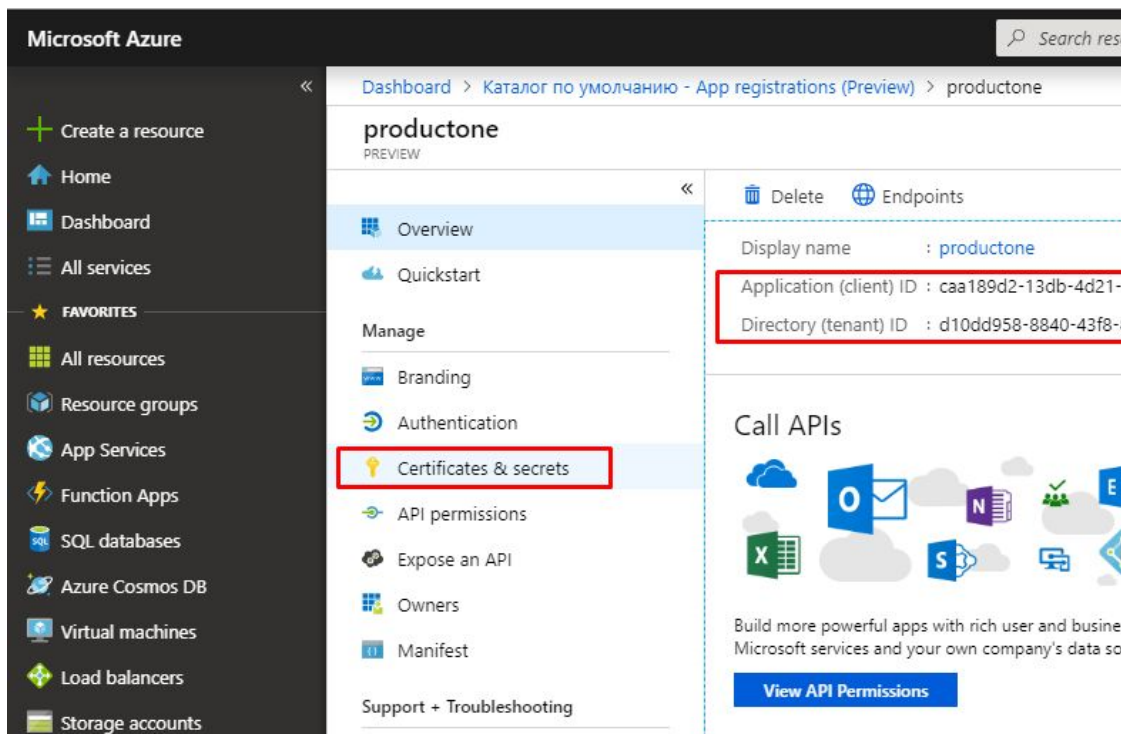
Microsoft Azure

Search res

«

Create a resource

Home

Dashboard

All services

FAVORITES

All resources

Resource groups

App Services

Function Apps

SQL databases

Azure Cosmos DB

Virtual machines

Load balancers

Storage accounts

Dashboard > Каталог по умолчанию - App registrations (Preview) > productone

productone
PREVIEW

«

Overview

Quickstart

Manage

Branding

Authentication

Certificates & secrets

API permissions

Expose an API

Owners

Manifest

Support + Troubleshooting

Delete Endpoints

Display name : productone

Application (client) ID : caa189d2-13db-4d21-

Directory (tenant) ID : d10dd958-8840-43f8-

Call APIs

Build more powerful apps with rich user and busine
Microsoft services and your own company's data so

View API Permissions